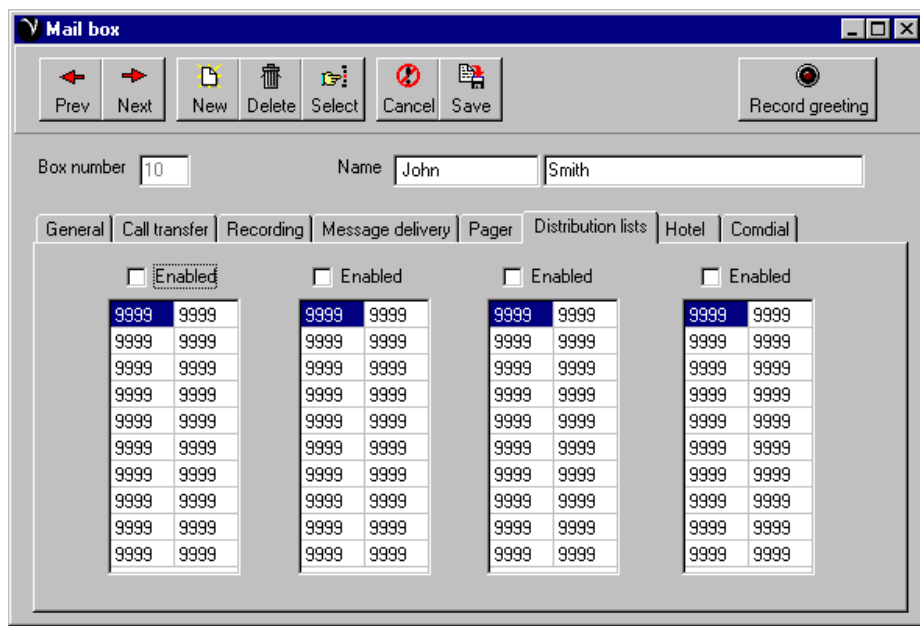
Mail box

Prev Next New Delete Select Cancel Save Record greeting

Box number 10 Name John Smith

General | Call transfer | Recording | Message delivery | Pager | Distribution lists | Hotel | Comdial

Enabled Enabled Enabled Enabled

| 9999 | 9999 |
|---|---|
| 9999 | 9999 |
| 9999 | 9999 |
| 9999 | 9999 |
| 9999 | 9999 |
| 9999 | 9999 |
| 9999 | 9999 |
| 9999 | 9999 |
| 9999 | 9999 |
| 9999 | 9999 |

| 9999 | 9999 |
|---|---|
| 9999 | 9999 |
| 9999 | 9999 |
| 9999 | 9999 |
| 9999 | 9999 |
| 9999 | 9999 |
| 9999 | 9999 |
| 9999 | 9999 |
| 9999 | 9999 |
| 9999 | 9999 |

| 9999 | 9999 |
|---|---|
| 9999 | 9999 |
| 9999 | 9999 |
| 9999 | 9999 |
| 9999 | 9999 |
| 9999 | 9999 |
| 9999 | 9999 |
| 9999 | 9999 |
| 9999 | 9999 |
| 9999 | 9999 |

| 9999 | 9999 |
|---|---|
| 9999 | 9999 |
| 9999 | 9999 |
| 9999 | 9999 |
| 9999 | 9999 |
| 9999 | 9999 |
| 9999 | 9999 |
| 9999 | 9999 |
| 9999 | 9999 |
| 9999 | 9999 |